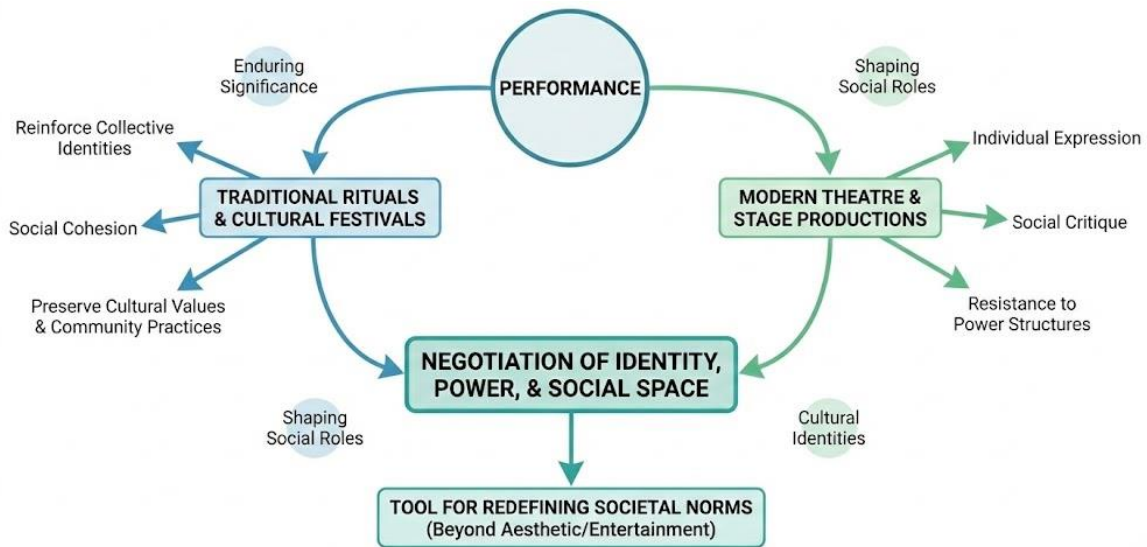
PERFORMANCE

Enduring Significance

Shaping Social Roles

Reinforce Collective Identities

TRADITIONAL RITUALS & CULTURAL FESTIVALS

Social Cohesion

Preserve Cultural Values & Community Practices

MODERN THEATRE & STAGE PRODUCTIONS

Individual Expression

Social Critique

Resistance to Power Structures

NEGOTIATION OF IDENTITY, POWER, & SOCIAL SPACE

Shaping Social Roles

Cultural Identities

TOOL FOR REDEFINING SOCIETAL NORMS (Beyond Aesthetic/Entertainment)